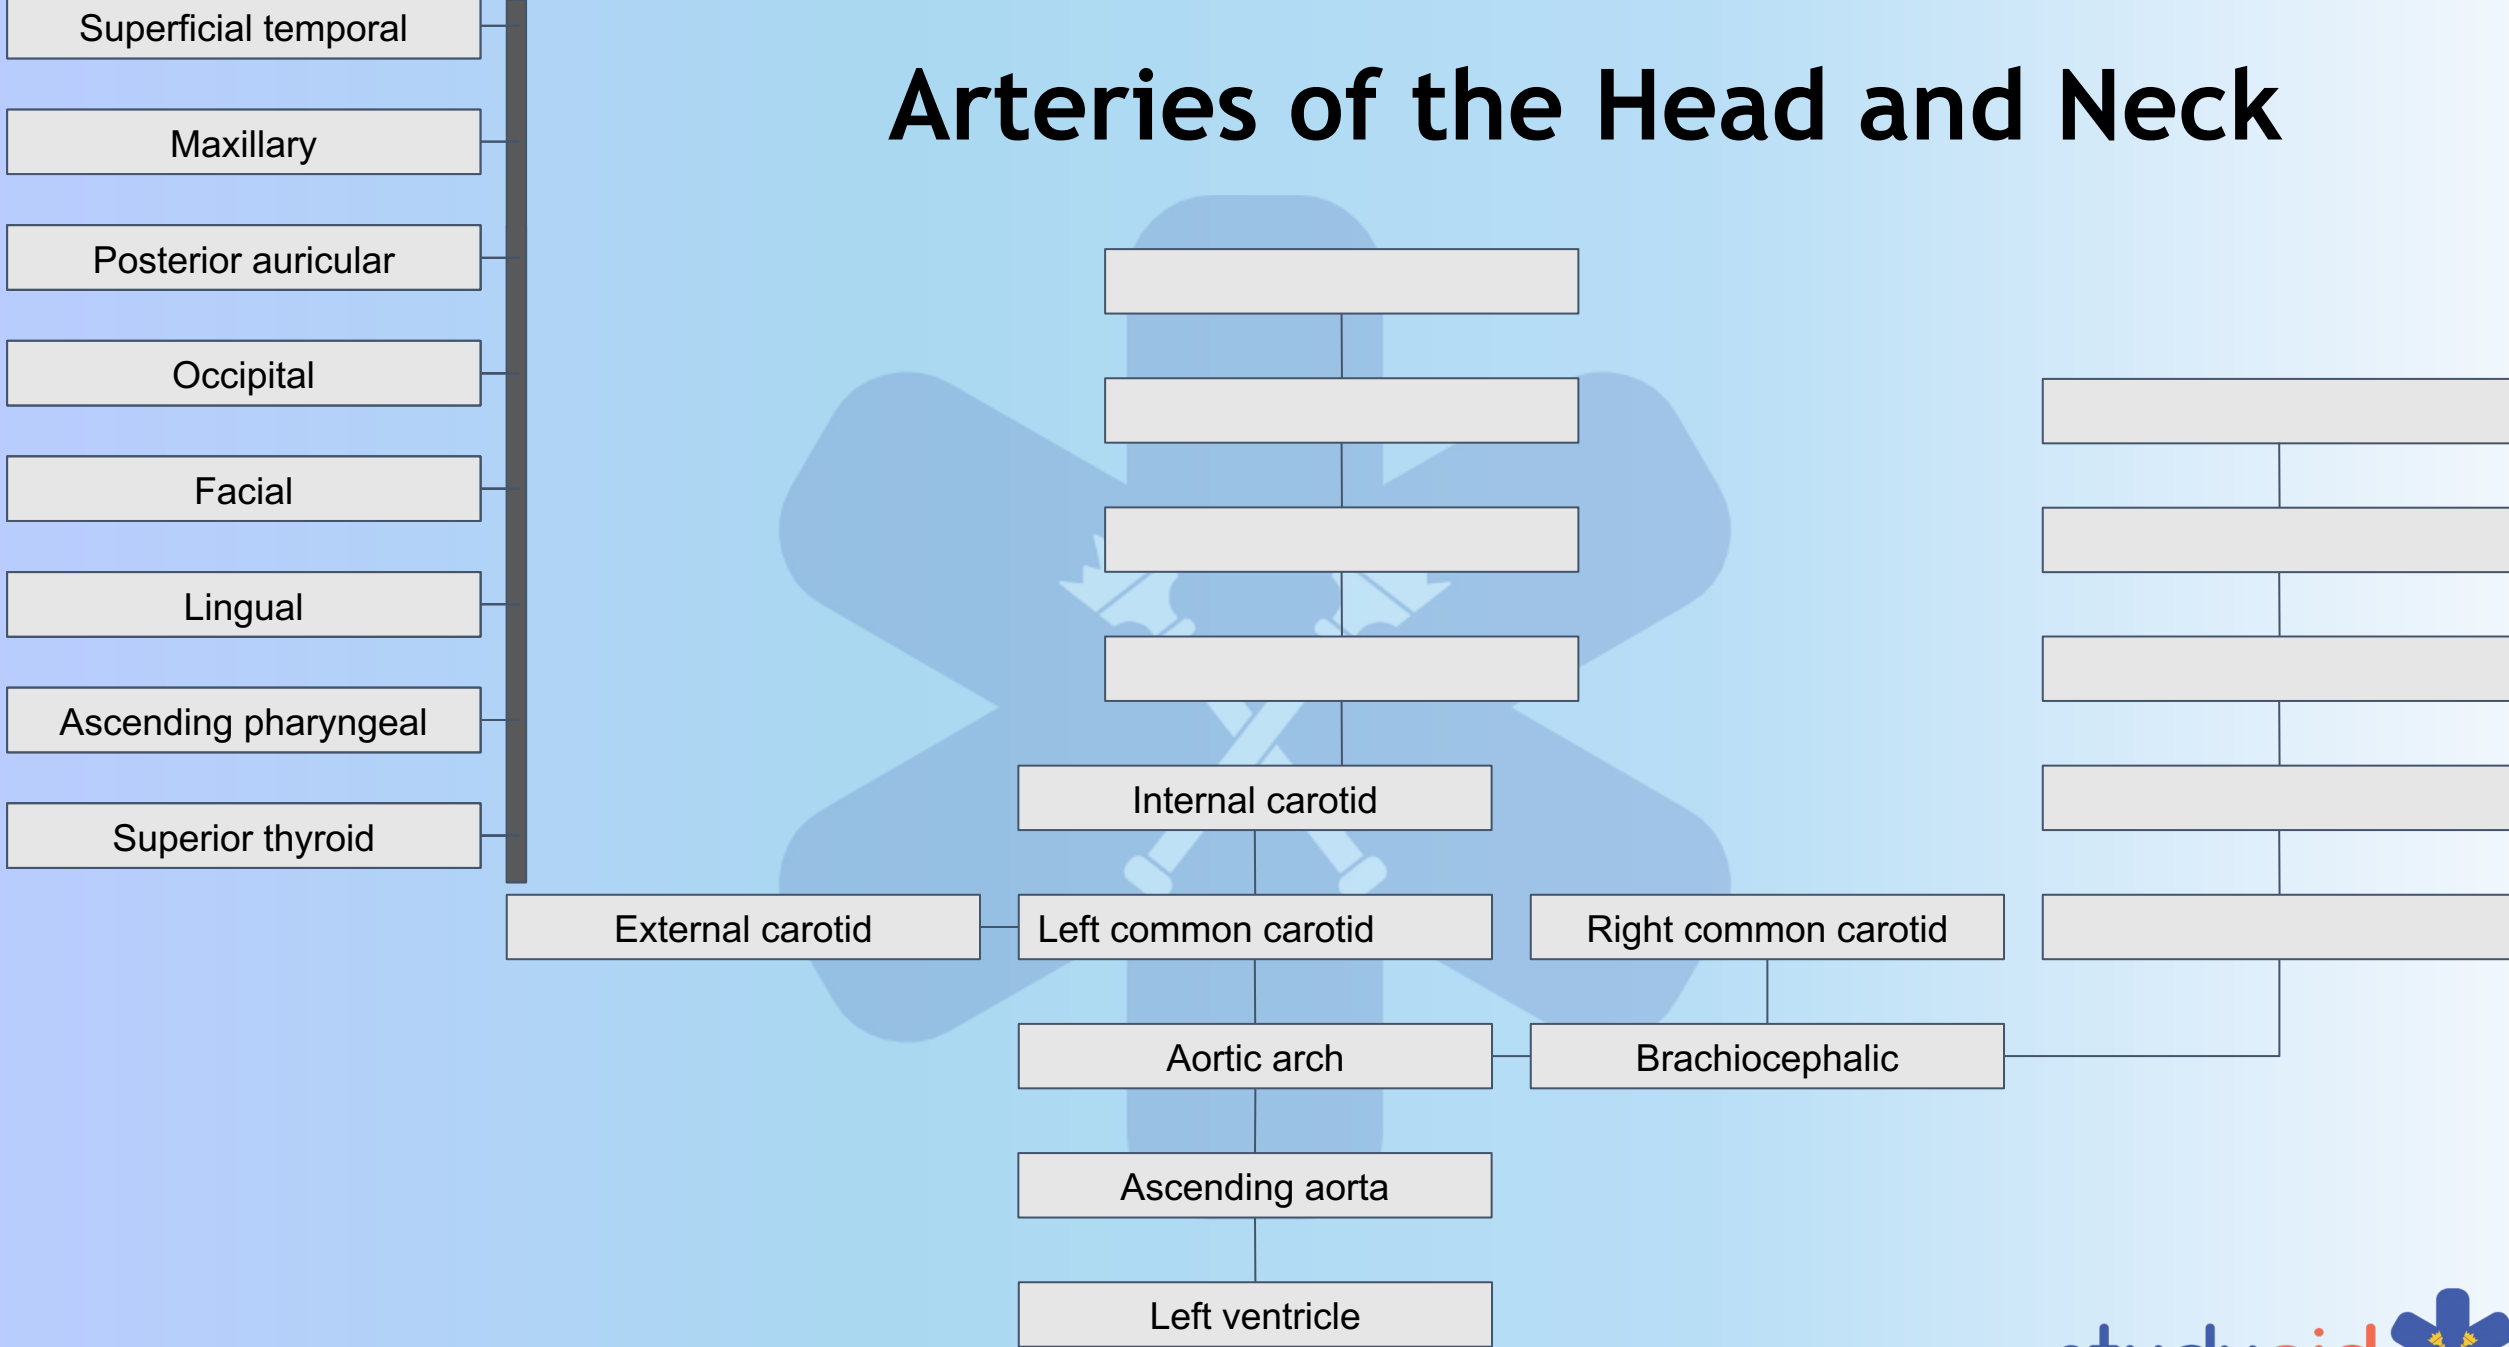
Superficial temporal

Maxillary

Posterior auricular

Occipital

Facial

Lingual

Ascending pharyngeal

Superior thyroid

Arteries of the Head and Neck

Internal carotid

External carotid

Left common carotid

Right common carotid

Aortic arch

Brachiocephalic

Ascending aorta

Left ventricle

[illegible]